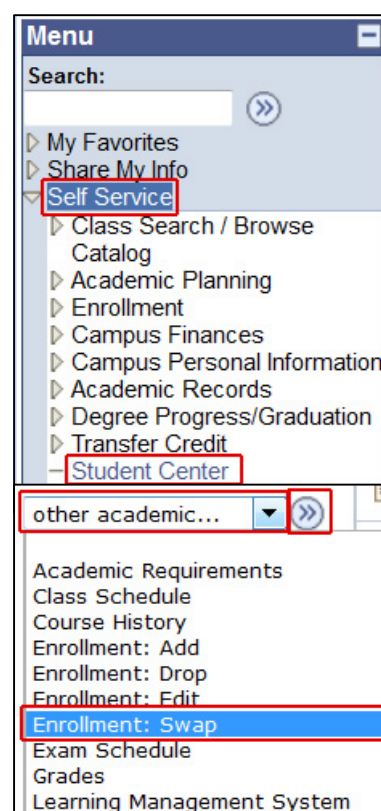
Menu

Search:

My Favorites
Share My Info
Self Service
Class Search / Browse Catalog
Academic Planning
Enrollment
Campus Finances
Campus Personal Information
Academic Records
Degree Progress/Graduation
Transfer Credit
Student Center

other academic...

Academic Requirements
Class Schedule
Course History
Enrollment: Add
Enrollment: Drop
Enrollment: Edit
Enrollment: Swap
Exam Schedule
Grades
Learning Management System